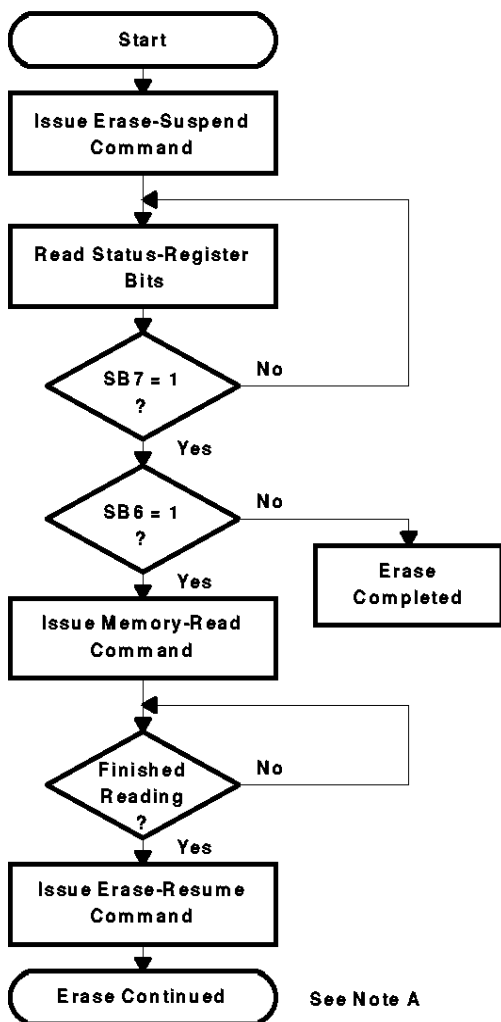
Start

Issue Erase-Suspend Command

Read Status-Register Bits

SB7 = 1 ?

No

Yes

SB6 = 1 ?

No

Erase Completed

Yes

Issue Memory-Read Command

Finished Reading ?

No

Yes

Issue Erase-Resume Command

Erase Continued

See Note A